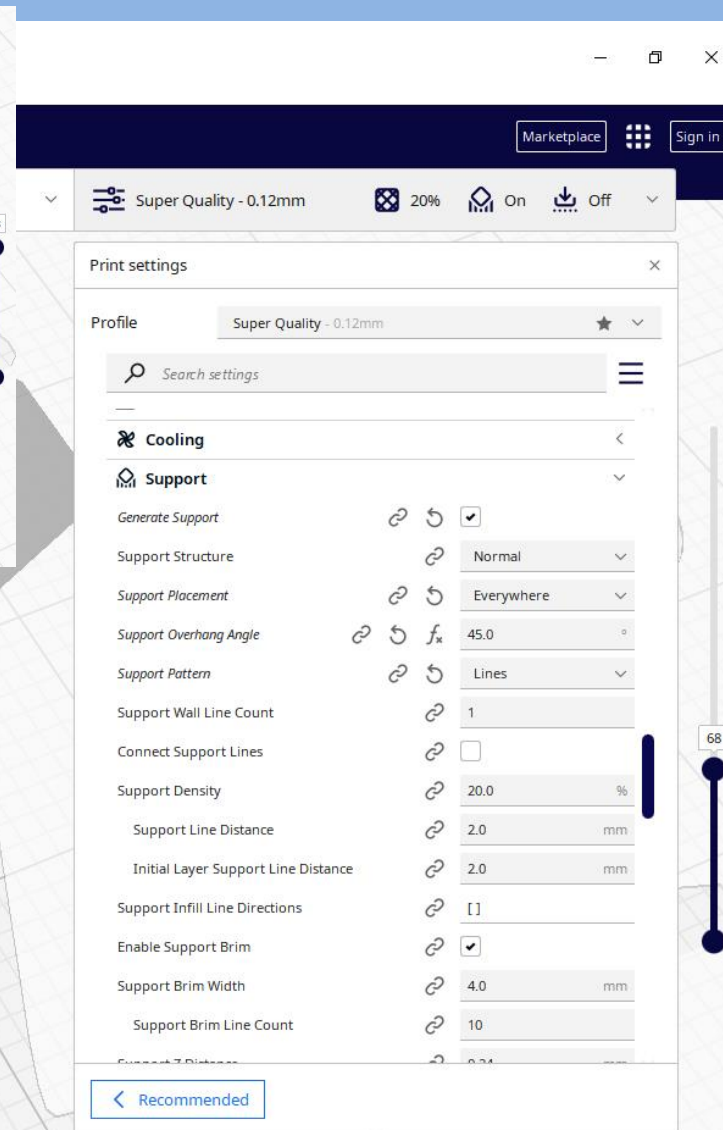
Marketplace
Sign in

Super Quality - 0.12mm
20%
On
Off

Print settings

Profile
Super Quality - 0.12mm

Search settings

Cooling

Support

| | |
|---|---|
| Generate Support | ✔ |
| Support Structure | Normal |
| Support Placement | Everywhere |
| Support Overhang Angle | 45.0 ° |
| Support Pattern | Lines |
| Support Wall Line Count | 1 |
| Connect Support Lines | |
| Support Density | 20.0 % |
| Support Line Distance | 2.0 mm |
| Initial Layer Support Line Distance | 2.0 mm |
| Support Infill Line Directions | [] |
| Enable Support Brim | ✔ |
| Support Brim Width | 4.0 mm |
| Support Brim Line Count | 10 |
| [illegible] | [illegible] |

68

Recommended